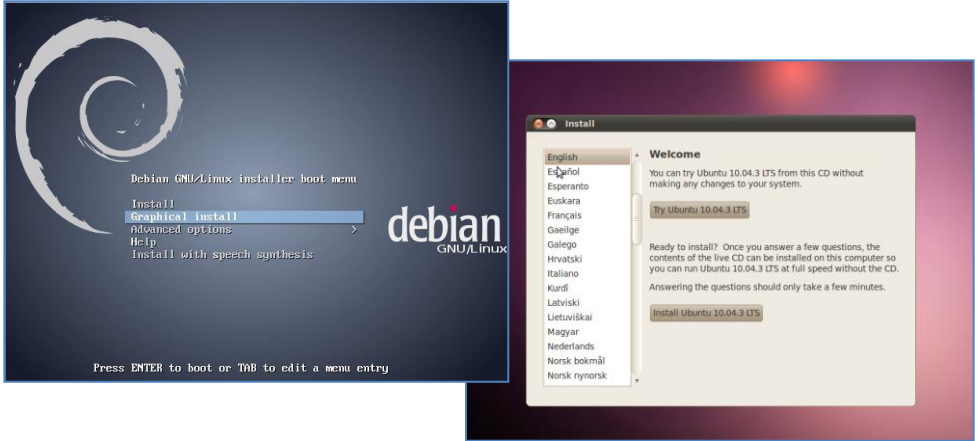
Debian GNU/Linux installer boot menu

Install
Graphical install
Advanced options >
Help
Install with speech synthesis

debian
GNU/Linux

Press ENTER to boot or TAB to edit a menu entry

Install

English
Español
Esperanto
Euskara
Français
Gaeilge
Galego
Hrvatski
Italiano
Kurdî
Latviski
Lietuviškai
Magyar
Nederlands
Norsk bokmål
Norsk nynorsk

Welcome

You can try Ubuntu 10.04.3 LTS from this CD without making any changes to your system.

Try Ubuntu 10.04.3 LTS

Ready to install? Once you answer a few questions, the contents of the live CD can be installed on this computer so you can run Ubuntu 10.04.3 LTS at full speed without the CD.

Answering the questions should only take a few minutes.

Install Ubuntu 10.04.3 LTS